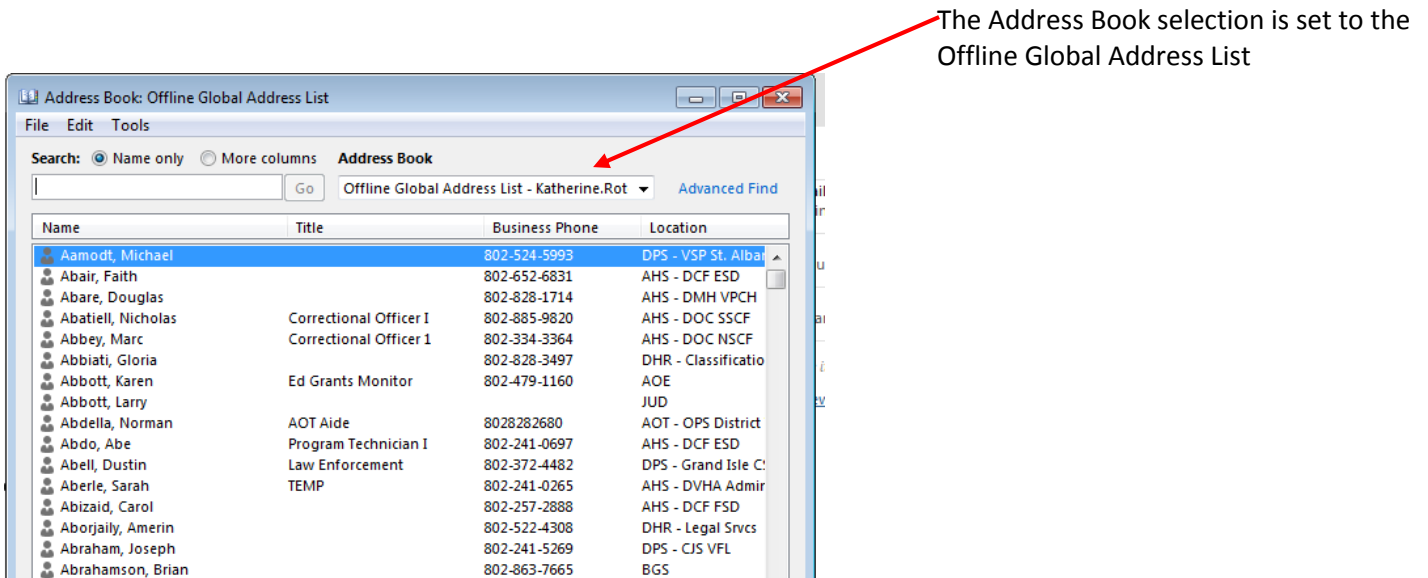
The Address Book selection is set to the Offline Global Address List

Address Book: Offline Global Address List

File Edit Tools

Search: Name only More columns Address Book

Go Offline Global Address List - Katherine.Rot Advanced Find

| Name | Title | Business Phone | Location |
|---|---|---|---|
| Aamodt, Michael | | 802-524-5993 | DPS - VSP St. Albar |
| Abair, Faith | | 802-652-6831 | AHS - DCF ESD |
| Abare, Douglas | | 802-828-1714 | AHS - DMH VPCH |
| Abatiell, Nicholas | Correctional Officer I | 802-885-9820 | AHS - DOC SSCF |
| Abbey, Marc | Correctional Officer 1 | 802-334-3364 | AHS - DOC NSCF |
| Abbiati, Gloria | | 802-828-3497 | DHR - Classificatio |
| Abbott, Karen | Ed Grants Monitor | 802-479-1160 | AOE |
| Abbott, Larry | | | JUD |
| Abdella, Norman | AOT Aide | 8028282680 | AOT - OPS District |
| Abdo, Abe | Program Technician I | 802-241-0697 | AHS - DCF ESD |
| Abell, Dustin | Law Enforcement | 802-372-4482 | DPS - Grand Isle C: |
| Aberle, Sarah | TEMP | 802-241-0265 | AHS - DVHA Admir |
| Abizaid, Carol | | 802-257-2888 | AHS - DCF FSD |
| Aborjaily, Amerin | | 802-522-4308 | DHR - Legal Srvcs |
| Abraham, Joseph | | 802-241-5269 | DPS - CJS VFL |
| Abrahamson, Brian | | 802-863-7665 | BGS |